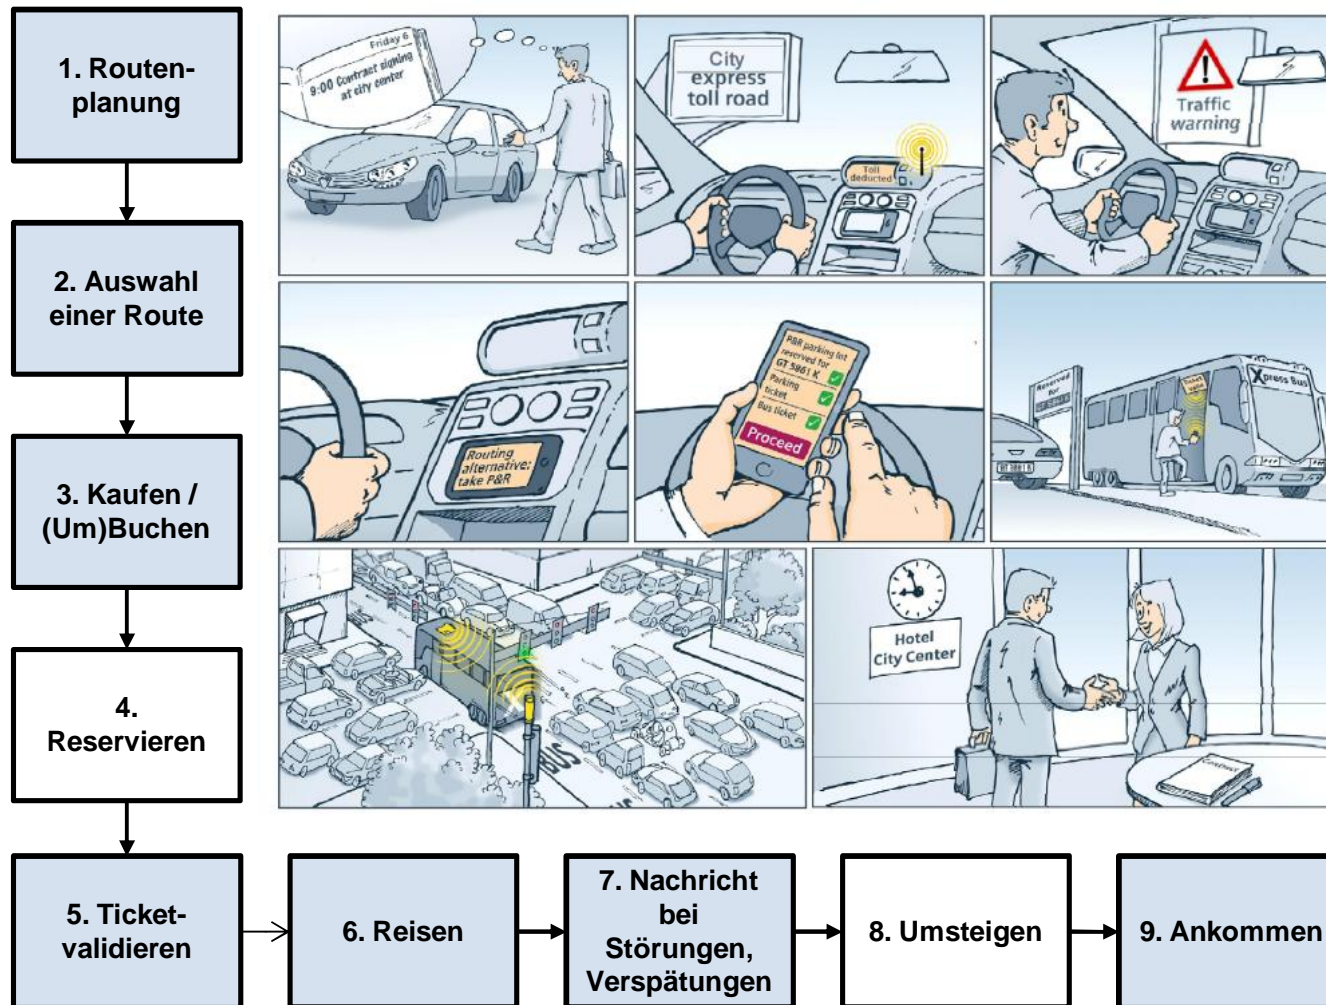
1. Routenplanung

2. Auswahl einer Route

3. Kaufen / (Um)Buchen

4. Reservieren

5. Ticketvalidieren

6. Reisen

7. Nachricht bei Störungen, Verspätungen

8. Umsteigen

9. Ankommen

Friday 6
9:00 Contract signing at city center

City express toll road

Toll deducted

Traffic warning

Routing alternative: take P&R

P&R parking lot reserved for GT 5861 K
Parking ticket
Bus ticket
Proceed

Reserved for GT 5861 K

Xpress Bus

GT 5861 K

BUS

Hotel City Center

Contract